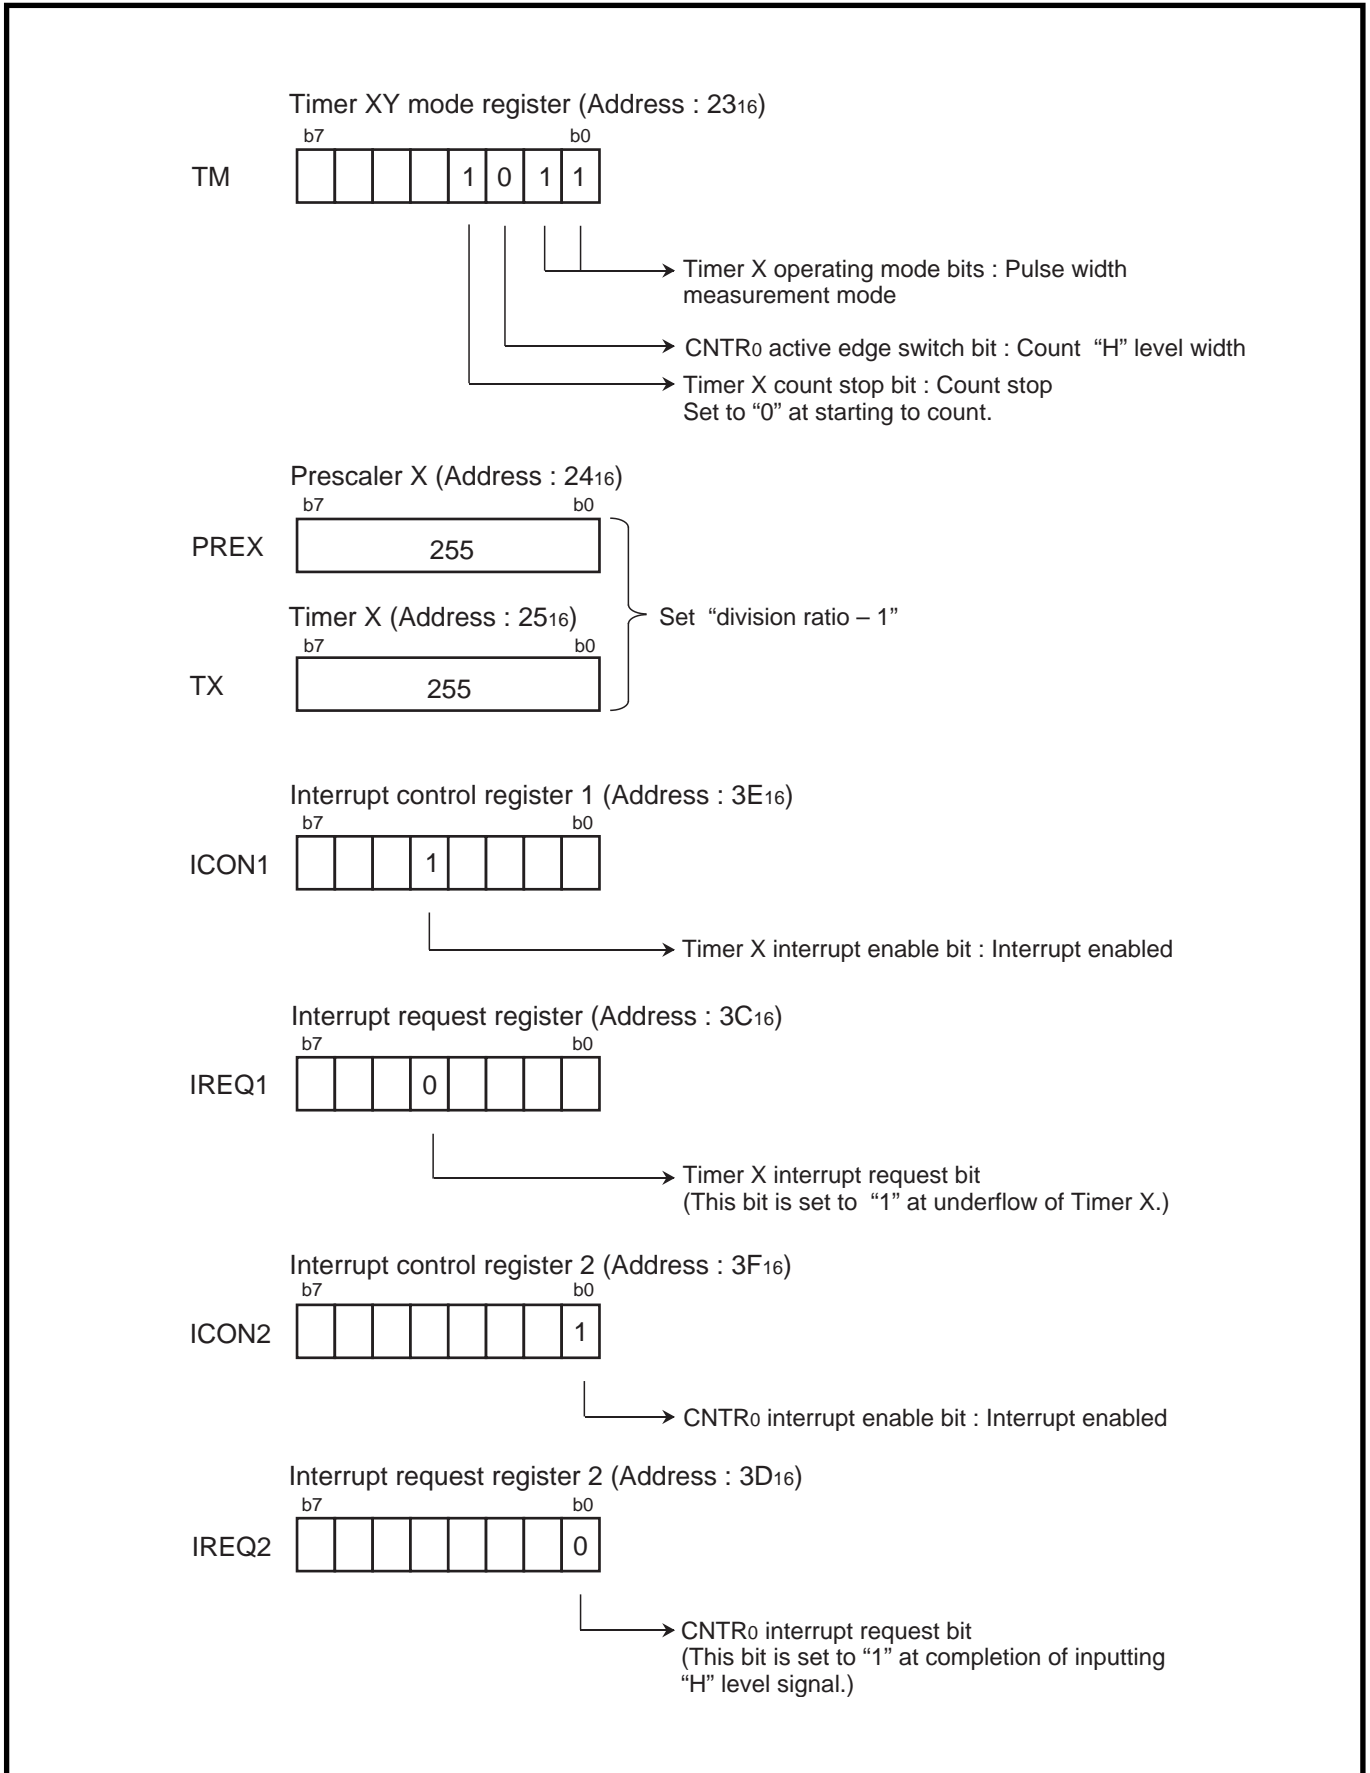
Timer XY mode register (Address : $23_{16}$)

b7 b0

TM

| | | | | 1 | 0 | 1 | 1 |
|---|---|---|---|---|---|---|---|

Timer X operating mode bits : Pulse width measurement mode

CNTR$_0$ active edge switch bit : Count "H" level width

Timer X count stop bit : Count stop
Set to "0" at starting to count.

Prescaler X (Address : $24_{16}$)

b7 b0

PREX 255

Timer X (Address : $25_{16}$)

b7 b0

TX 255

Set "division ratio – 1"

Interrupt control register 1 (Address : $3E_{16}$)

b7 b0

ICON1

| | | | 1 | | | | |
|---|---|---|---|---|---|---|---|

Timer X interrupt enable bit : Interrupt enabled

Interrupt request register (Address : $3C_{16}$)

b7 b0

IREQ1

| | | | 0 | | | | |
|---|---|---|---|---|---|---|---|

Timer X interrupt request bit
(This bit is set to "1" at underflow of Timer X.)

Interrupt control register 2 (Address : $3F_{16}$)

b7 b0

ICON2

| | | | | | | | 1 |
|---|---|---|---|---|---|---|---|

CNTR$_0$ interrupt enable bit : Interrupt enabled

Interrupt request register 2 (Address : $3D_{16}$)

b7 b0

IREQ2

| | | | | | | | 0 |
|---|---|---|---|---|---|---|---|

CNTR$_0$ interrupt request bit
(This bit is set to "1" at completion of inputting "H" level signal.)